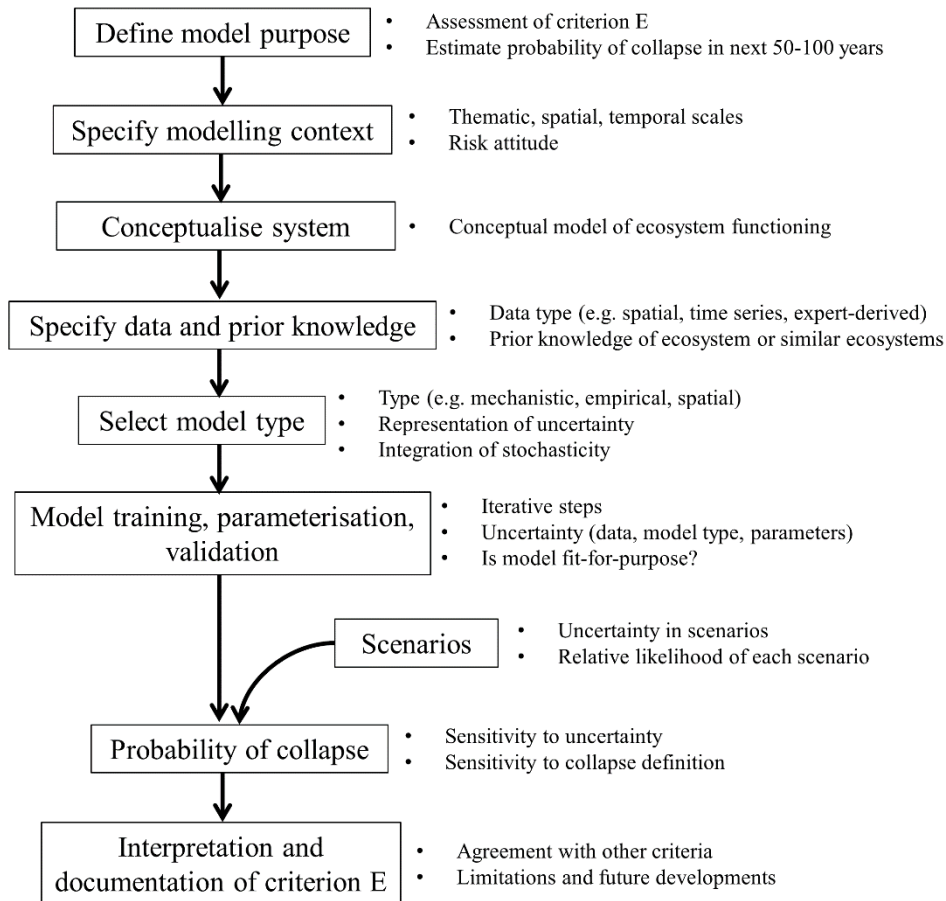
Define model purpose

- Assessment of criterion E
- Estimate probability of collapse in next 50-100 years

Specify modelling context

- Thematic, spatial, temporal scales
- Risk attitude

Conceptualise system

- Conceptual model of ecosystem functioning

Specify data and prior knowledge

- Data type (e.g. spatial, time series, expert-derived)
- Prior knowledge of ecosystem or similar ecosystems

Select model type

- Type (e.g. mechanistic, empirical, spatial)
- Representation of uncertainty
- Integration of stochasticity

Model training, parameterisation, validation

- Iterative steps
- Uncertainty (data, model type, parameters)
- Is model fit-for-purpose?

Scenarios

- Uncertainty in scenarios
- Relative likelihood of each scenario

Probability of collapse

- Sensitivity to uncertainty
- Sensitivity to collapse definition

Interpretation and documentation of criterion E

- Agreement with other criteria
- Limitations and future developments